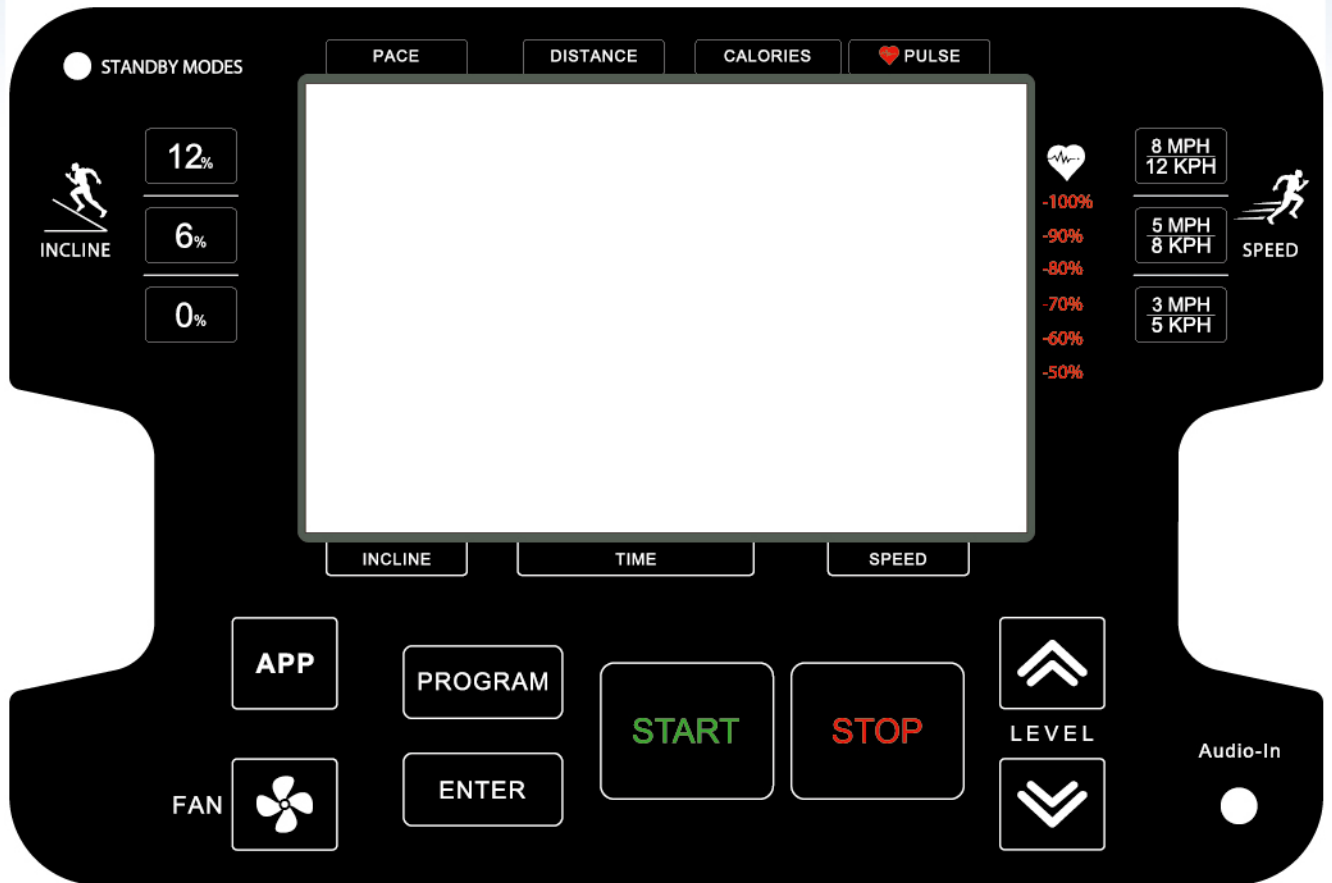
STANDBY MODES

PACE DISTANCE CALORIES PULSE

12%
6%
0%
INCLINE

-100%
-90%
-80%
-70%
-60%
-50%

$\frac{\text{8 MPH}}{\text{12 KPH}}$
$\frac{\text{5 MPH}}{\text{8 KPH}}$
$\frac{\text{3 MPH}}{\text{5 KPH}}$
SPEED

INCLINE TIME SPEED

APP
PROGRAM
ENTER
START
STOP
LEVEL
FAN
Audio-In